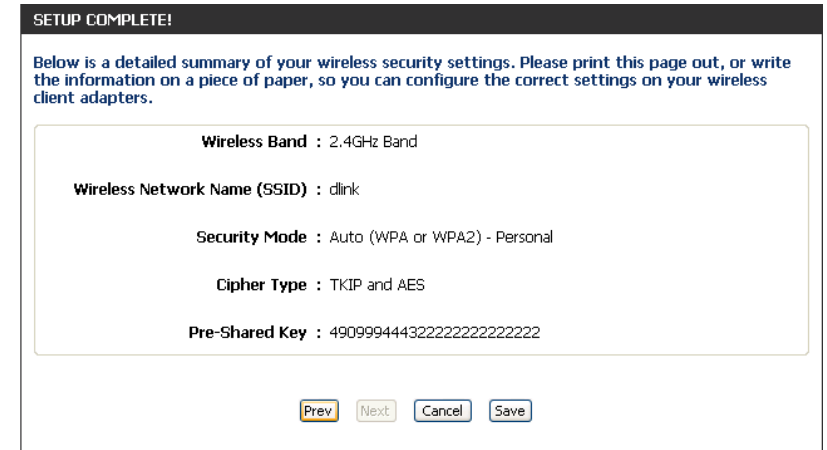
SETUP COMPLETE!

Below is a detailed summary of your wireless security settings. Please print this page out, or write the information on a piece of paper, so you can configure the correct settings on your wireless client adapters.

Wireless Band : 2.4GHz Band

Wireless Network Name (SSID) : dlink

Security Mode : Auto (WPA or WPA2) - Personal

Cipher Type : TKIP and AES

Pre-Shared Key : 4909994443222222222222222

Prev Next Cancel Save